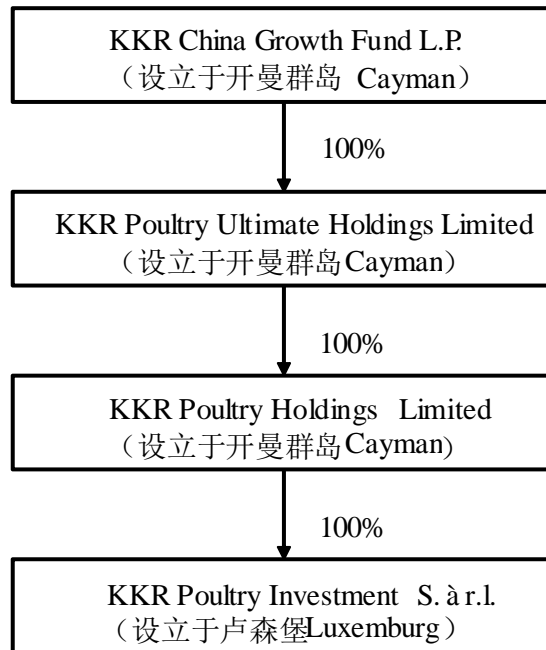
KKR China Growth Fund L.P.
（设立于开曼群岛 Cayman）

100%

KKR Poultry Ultimate Holdings Limited
（设立于开曼群岛Cayman）

100%

KKR Poultry Holdings Limited
（设立于开曼群岛Cayman）

100%

KKR Poultry Investment S. à r.l.
（设立于卢森堡Luxemburg）